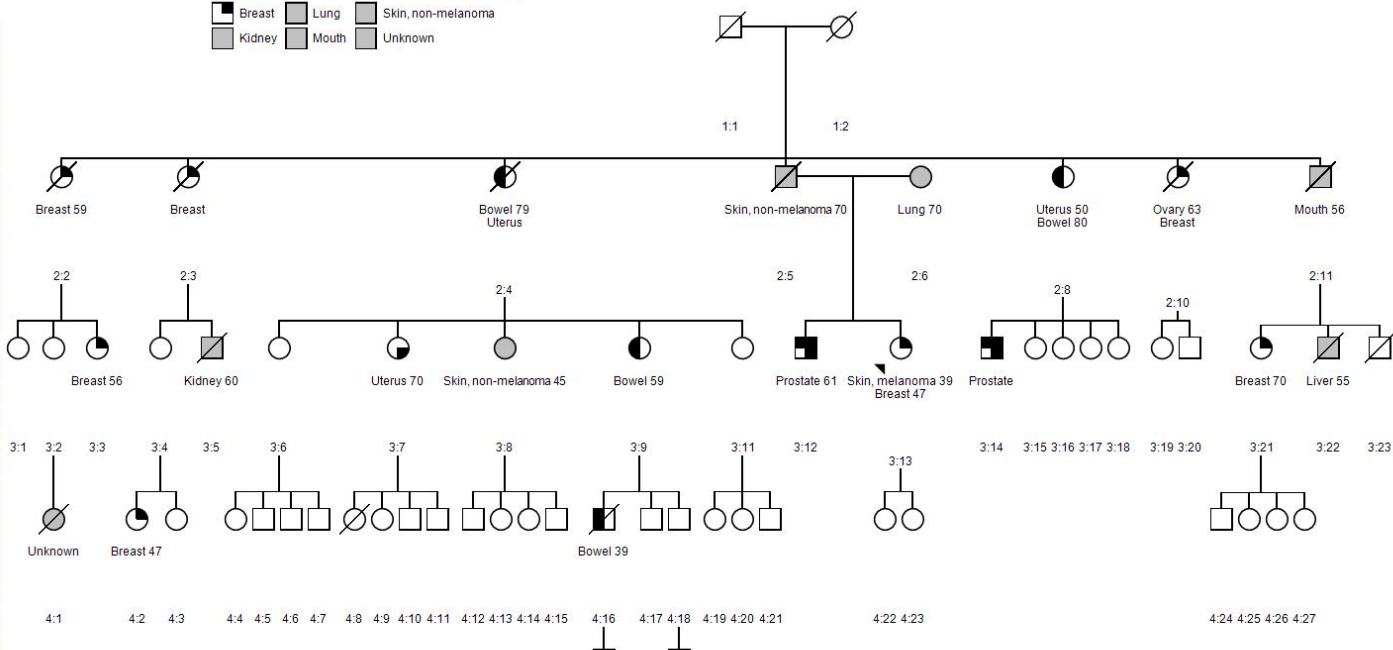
Breast Lung Skin, non-melanoma
Kidney Mouth Unknown

1:1 1:2

Breast 59
Breast
Bowel 79
Uterus
Skin, non-melanoma 70
Lung 70
Uterus 50
Bowel 80
Ovary 63
Breast
Mouth 56

2:2 2:3 2:4 2:5 2:6 2:8 2:10 2:11

Breast 56
Kidney 60
Uterus 70
Skin, non-melanoma 45
Bowel 59
Prostate 61
Skin, melanoma 39
Breast 47
Prostate
Breast 70
Liver 55

3:1 3:2 3:3 3:4 3:5 3:6 3:7 3:8 3:9 3:11 3:12 3:13 3:14 3:15 3:16 3:17 3:18 3:19 3:20 3:21 3:22 3:23

Unknown
Breast 47
Bowel 39

4:1 4:2 4:3 4:4 4:5 4:6 4:7 4:8 4:9 4:10 4:11 4:12 4:13 4:14 4:15 4:16 4:17 4:18 4:19 4:20 4:21 4:22 4:23 4:24 4:25 4:26 4:27